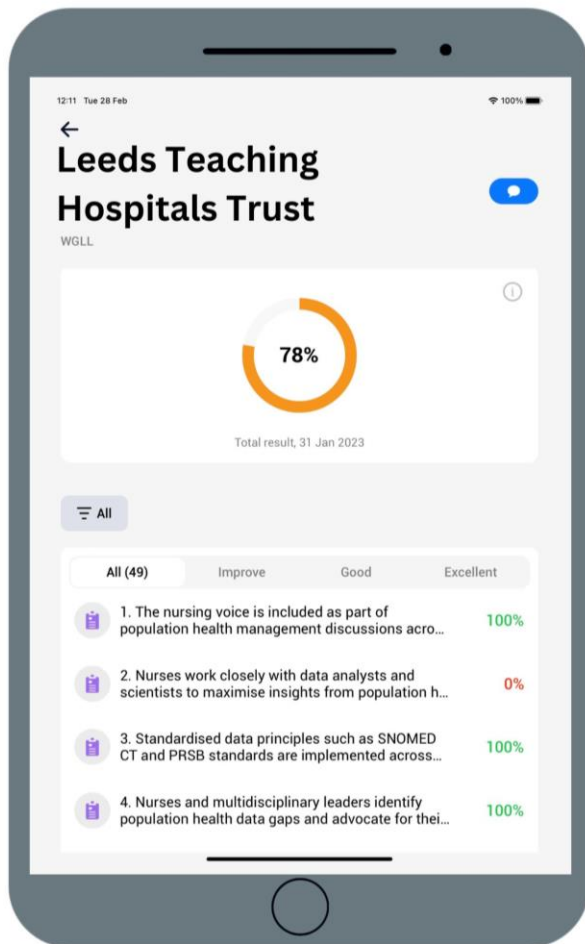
12:11 Tue 28 Feb

100%

←

Leeds Teaching Hospitals Trust

WGLL

78%

Total result, 31 Jan 2023

All

All (49) Improve Good Excellent

1. The nursing voice is included as part of population health management discussions acro... 100%

2. Nurses work closely with data analysts and scientists to maximise insights from population h... 0%

3. Standardised data principles such as SNOMED CT and PRSB standards are implemented across... 100%

4. Nurses and multidisciplinary leaders identify population health data gaps and advocate for thei... 100%